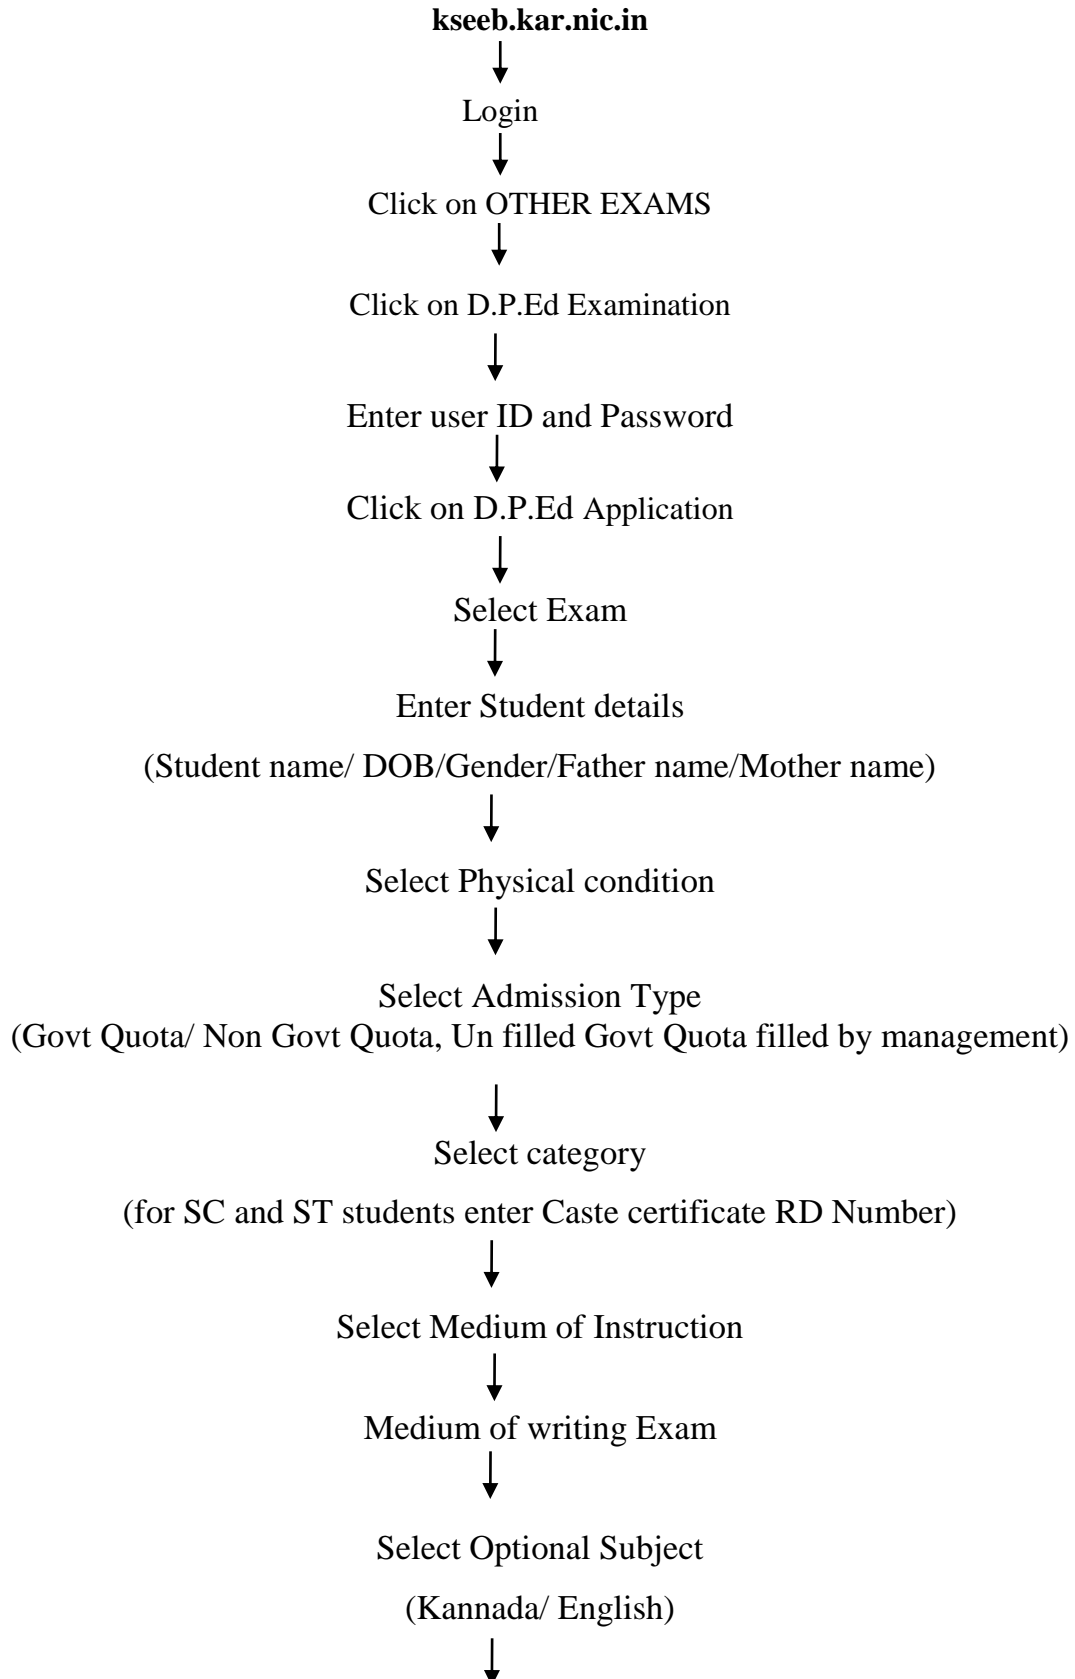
**kseeb.kar.nic.in**

Login

Click on OTHER EXAMS

Click on D.P.Ed Examination

Enter user ID and Password

Click on D.P.Ed Application

Select Exam

Enter Student details

(Student name/ DOB/Gender/Father name/Mother name)

Select Physical condition

Select Admission Type
(Govt Quota/ Non Govt Quota, Un filled Govt Quota filled by management)

Select category

(for SC and ST students enter Caste certificate RD Number)

Select Medium of Instruction

Medium of writing Exam

Select Optional Subject

(Kannada/ English)